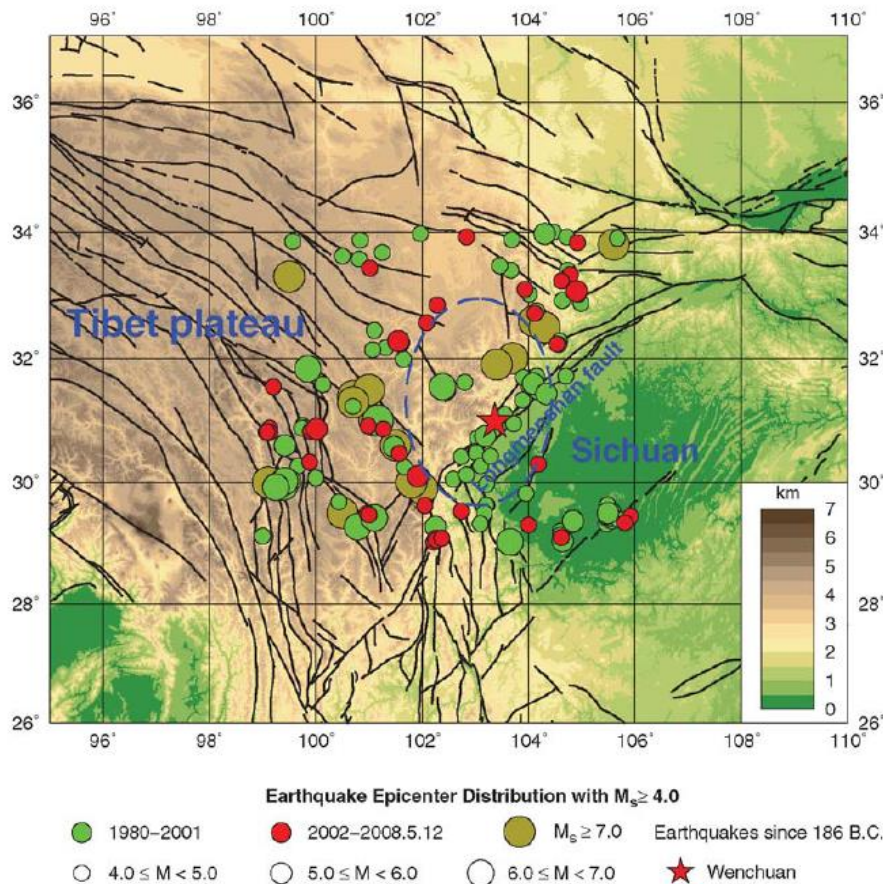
96° 98° 100° 102° 104° 106° 108° 110°

36° 34° 32° 30° 28° 26°

36° 34° 32° 30° 28° 26°

Tibet plateau

Longmenshan fault

Sichuan

km
7
6
5
4
3
2
1
0

96° 98° 100° 102° 104° 106° 108° 110°

Earthquake Epicenter Distribution with $M_s \geq 4.0$

1980–2001 2002–2008.5.12 $M_s \geq 7.0$ Earthquakes since 186 B.C.

$4.0 \leq M < 5.0$ $5.0 \leq M < 6.0$ $6.0 \leq M < 7.0$ Wenchuan